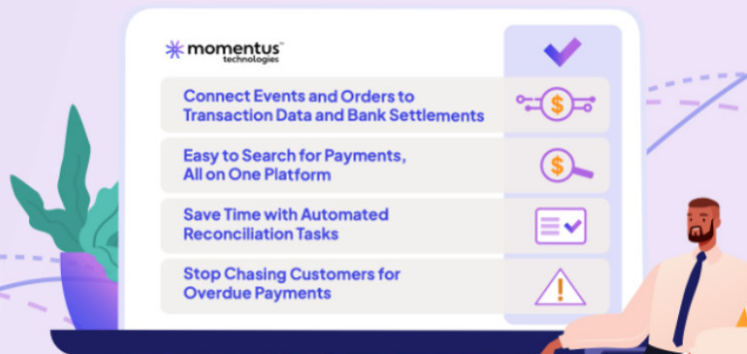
momentus™
technologies

Connect Events and Orders to Transaction Data and Bank Settlements

Easy to Search for Payments, All on One Platform

Save Time with Automated Reconciliation Tasks

Stop Chasing Customers for Overdue Payments